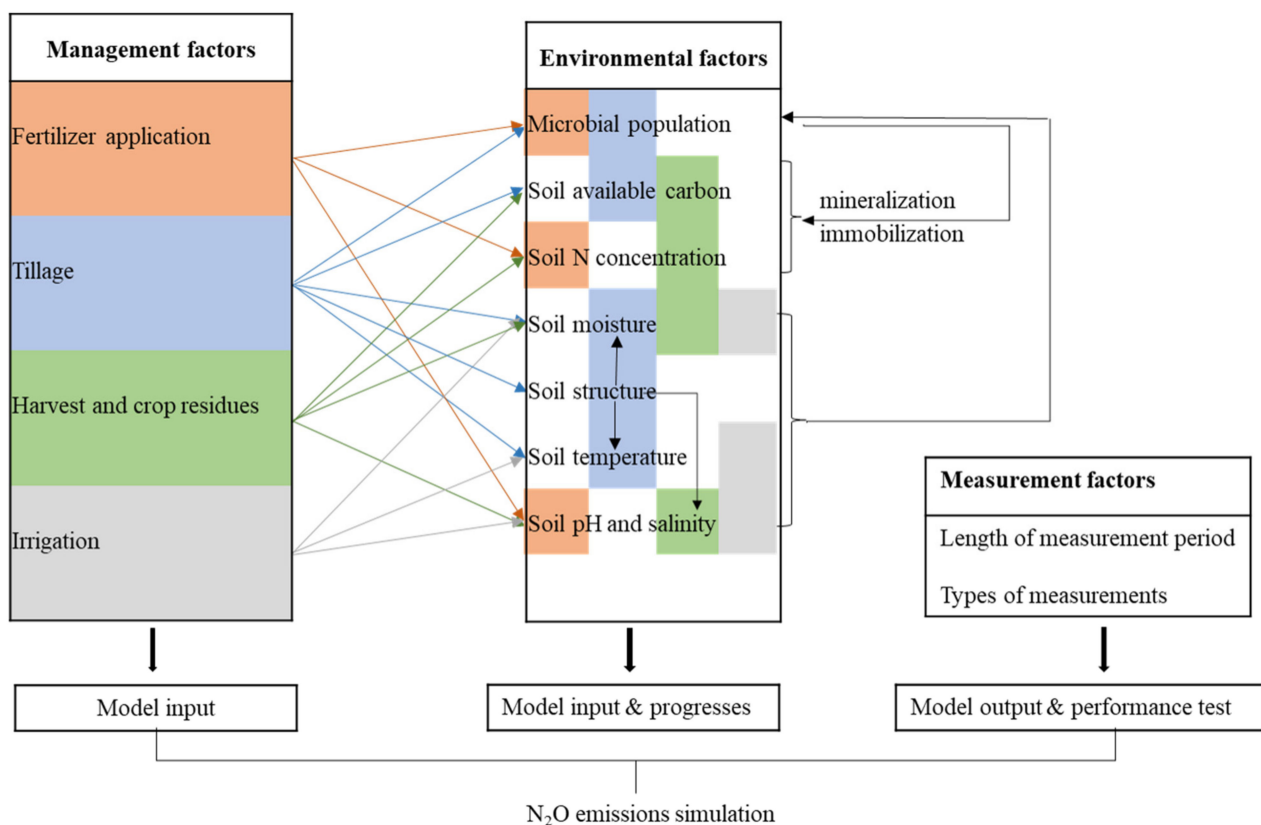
Management factors

Fertilizer application

Tillage

Harvest and crop residues

Irrigation

Environmental factors

Microbial population

Soil available carbon

Soil N concentration

Soil moisture

Soil structure

Soil temperature

Soil pH and salinity

mineralization
immobilization

Measurement factors

Length of measurement period

Types of measurements

Model input

Model input & progresses

Model output & performance test

$N_2O$ emissions simulation